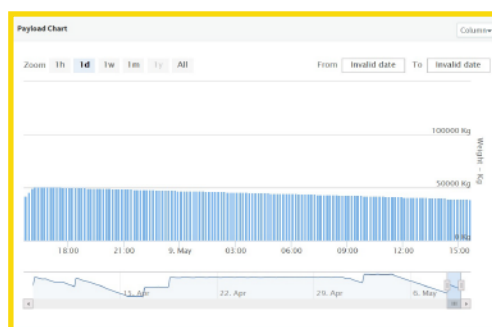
Payload Chart

Column

Zoom 1h 1d 1w 1m 1y All

From Invalid date To Invalid date

100000 Kg

50000 Kg

0 Kg

Weight - Kg

18:00 21:00 9. May 03:00 06:00 09:00 12:00 15:00

15. Apr 22. Apr 29. Apr 6. May